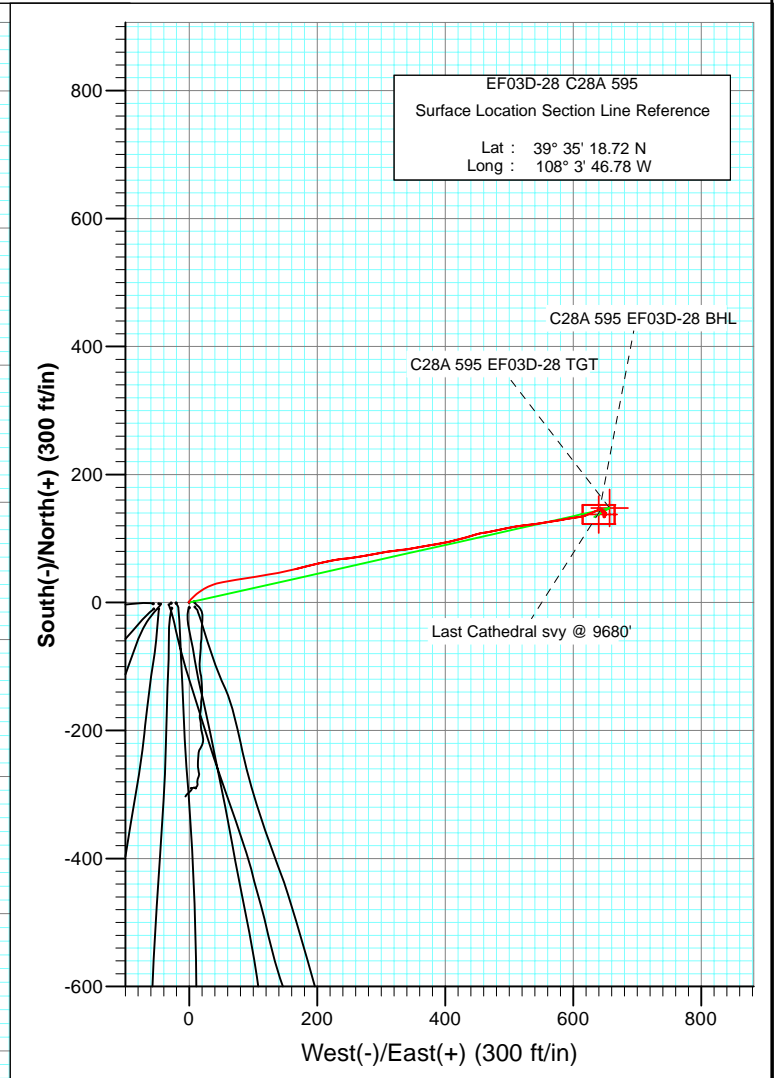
EF03D-28 C28A 595
Surface Location Section Line Reference

Lat : 39° 35' 18.72 N
Long : 108° 3' 46.78 W

C28A 595 EF03D-28 BHL

C28A 595 EF03D-28 TGT

Last Cathedral svy @ 9680'

South(-)/North(+) (300 ft/in)

800
600
400
200
0
-200
-400
-600

0
200
400
600
800

West(-)/East(+) (300 ft/in)